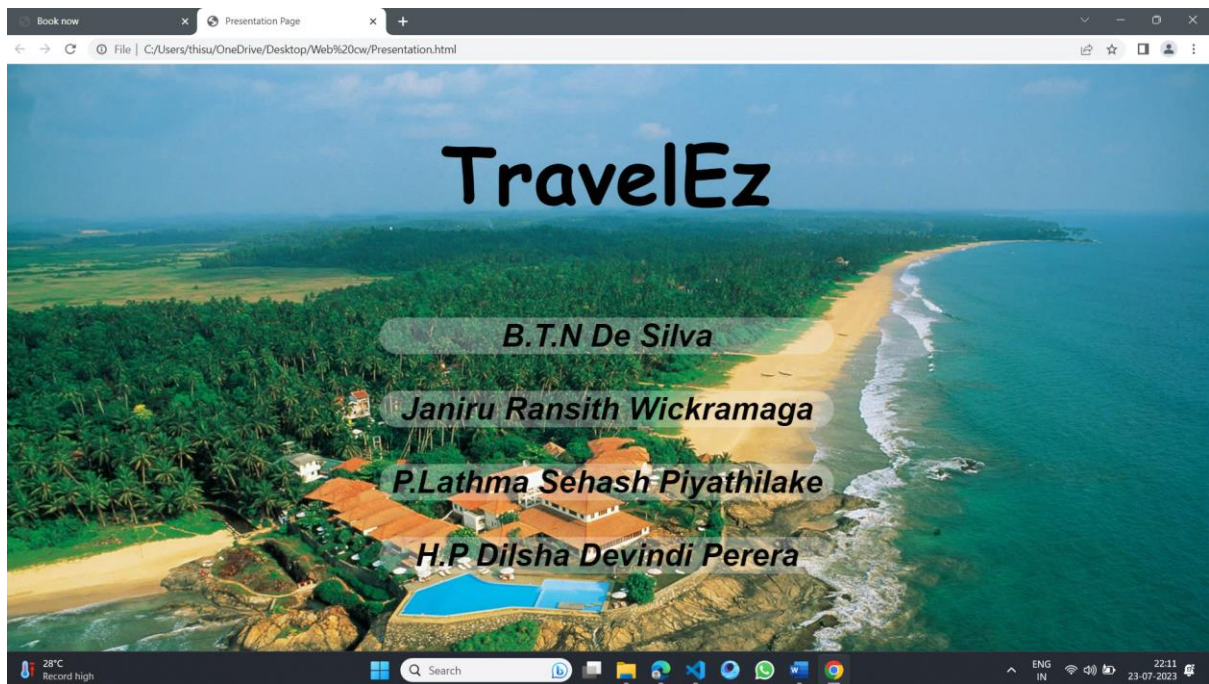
Book now
Presentation Page
File | C:/Users/thisu/OneDrive/Desktop/Web%20cw/Presentation.html

TravelEz

B.T.N De Silva

Janiru Ransith Wickramaga

P.Lathma Sehash Piyathilake

H.P Dilsha Devindi Perera

28°C
Record high
Search
ENG
IN
22:11
23-07-2023